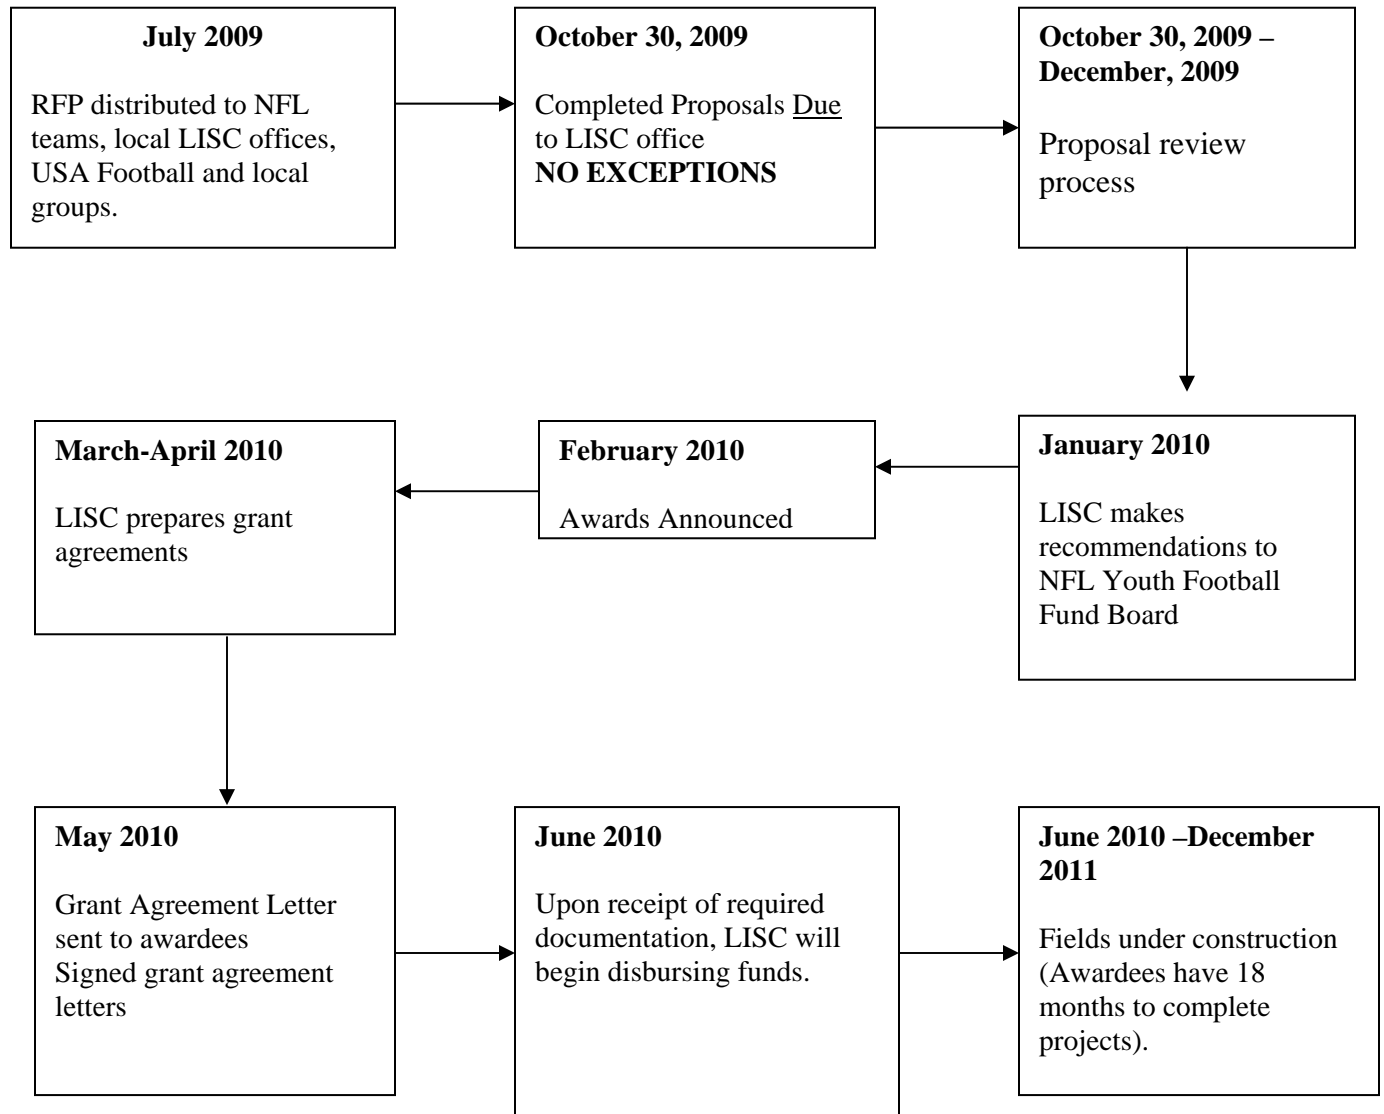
**July 2009**

RFP distributed to NFL teams, local LISC offices, USA Football and local groups.

**October 30, 2009**

Completed Proposals Due to LISC office
**NO EXCEPTIONS**

**October 30, 2009 – December, 2009**

Proposal review process

**January 2010**

LISC makes recommendations to NFL Youth Football Fund Board

**February 2010**

Awards Announced

**March-April 2010**

LISC prepares grant agreements

**May 2010**

Grant Agreement Letter sent to awardees
Signed grant agreement letters

**June 2010**

Upon receipt of required documentation, LISC will begin disbursing funds.

**June 2010 –December 2011**

Fields under construction (Awardees have 18 months to complete projects).